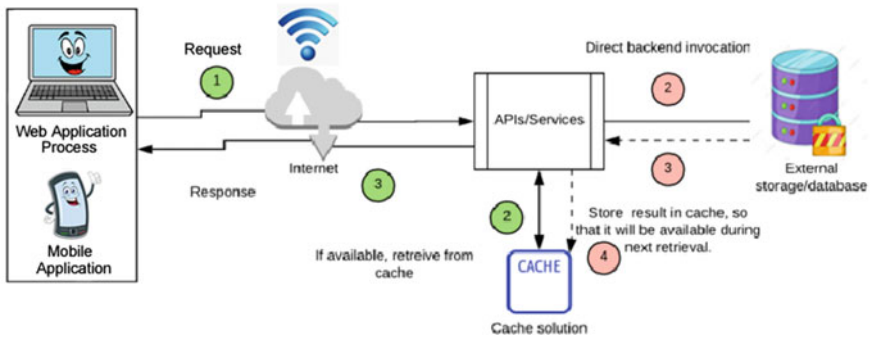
Request

1

Web Application Process

Mobile Application

Internet

Response

3

APIs/Services

Direct backend invocation

2

3

External storage/database

2

If available, retreive from cache

Store result in cache, so that it will be available during next retrieval.

4

CACHE

Cache solution